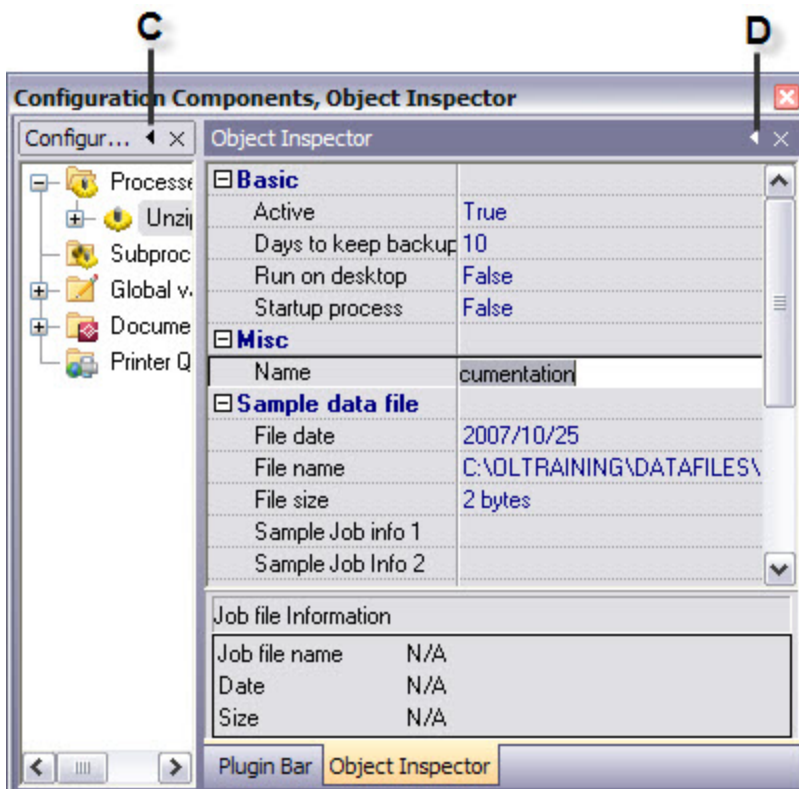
C

D

Configuration Components, Object Inspector

Configur...

Object Inspector

Processe
Unzi
Subproc
Global v.
Docume
Printer Q

| ⊟Basic | |
|---|---|
| Active | True |
| Days to keep backup | 10 |
| Run on desktop | False |
| Startup process | False |
| ⊟Misc | |
| Name | cumentation |
| ⊟Sample data file | |
| File date | 2007/10/25 |
| File name | C:\OLTRAINING\DATAFILES\ |
| File size | 2 bytes |
| Sample Job info 1 | |
| Sample Job Info 2 | |

Job file Information

| Job file name | N/A |
|---|---|
| Date | N/A |
| Size | N/A |

Plugin Bar
Object Inspector